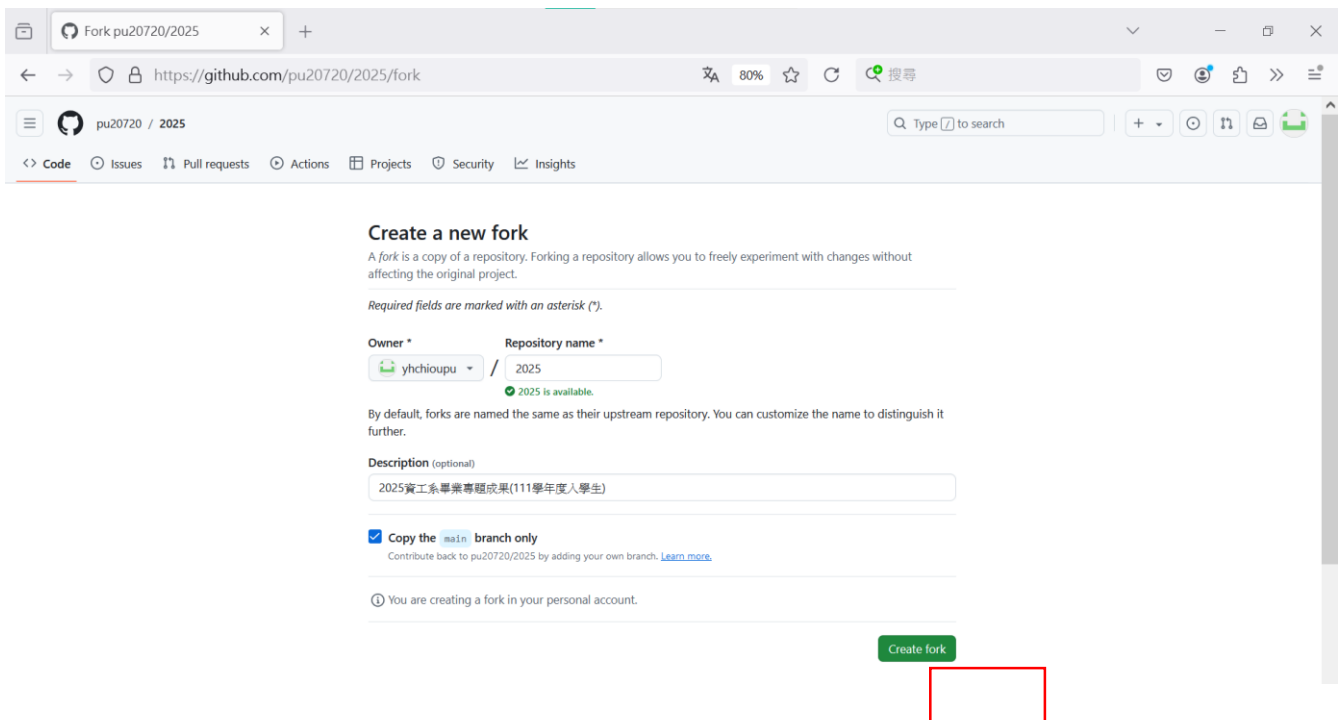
Fork pu20720/2025

https://github.com/pu20720/2025/fork

80%

搜尋

pu20720 / 2025

Type / to search

Code Issues Pull requests Actions Projects Security Insights

Create a new fork

A *fork* is a copy of a repository. Forking a repository allows you to freely experiment with changes without affecting the original project.

*Required fields are marked with an asterisk (\*).*

Owner \* Repository name \*

yhchioupu / 2025

2025 is available.

By default, forks are named the same as their upstream repository. You can customize the name to distinguish it further.

Description (optional)

2025資工系畢業專題成果(111學年度入學生)

Copy the main branch only

Contribute back to pu20720/2025 by adding your own branch. Learn more.

You are creating a fork in your personal account.

Create fork